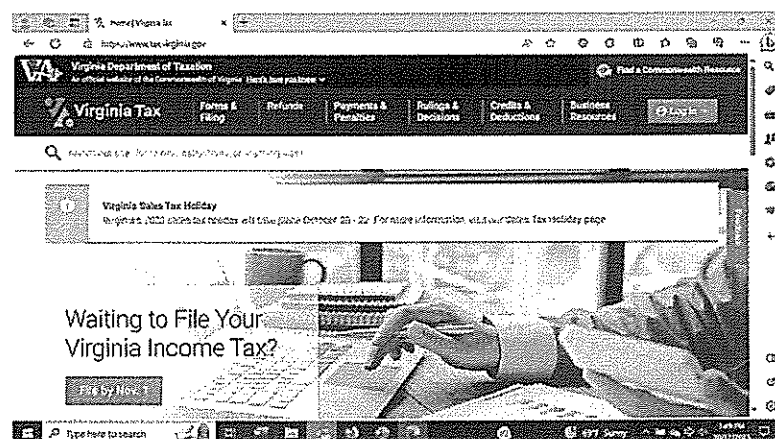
Home | Virginia Tax

https://www.tax.virginia.gov

Virginia Department of Taxation
An official website of the Commonwealth of Virginia Here's how you know

Find a Commonwealth Resource

Virginia Tax

Forms & Filing

Refunds

Payments & Penalties

Rulings & Decisions

Credits & Deductions

Business Resources

Log In

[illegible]

Virginia Sales Tax Holiday
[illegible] 2022 sales tax holiday will take place October 23 - 2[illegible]. For more information, visit our Sales Tax Holiday page.

Waiting to File Your Virginia Income Tax?

File by Nov. 1

Type here to search

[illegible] Sunny